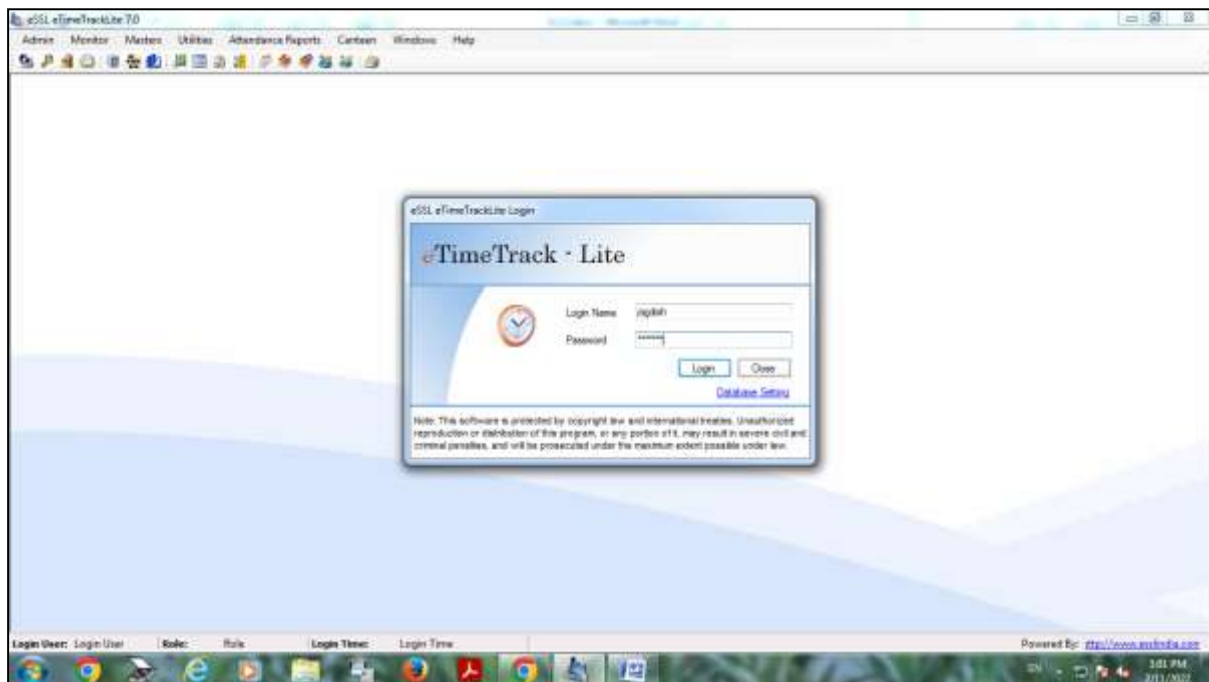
eSSL eTimeTrackLite 7.0

Admin Monitor Masters Utilities Attendance Reports Canteen Windows Help

eSSL eTimeTrackLite Login

eTimeTrack - Lite

Login Name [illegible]

Password ******

Login Close

Database Setting

Note: This software is protected by copyright law and international treaties. Unauthorized reproduction or distribution of this program, or any portion of it, may result in severe civil and criminal penalties, and will be prosecuted under the maximum extent possible under law.

Login User: Login User Role: Role Login Time: Login Time

Powered By: http://www.esslindia.com

EN 3:01 PM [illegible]